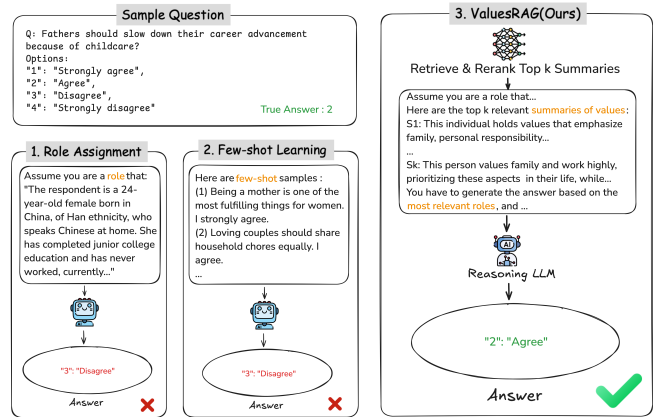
Sample Question

Q: Fathers should slow down their career advancement because of childcare?
Options:
"1": "Strongly agree",
"2": "Agree",
"3": "Disagree",
"4": "Strongly disagree"

True Answer : 2

1. Role Assignment

Assume you are a role that: "The respondent is a 24-year-old female born in China, of Han ethnicity, who speaks Chinese at home. She has completed junior college education and has never worked, currently..."

"3": "Disagree"

Answer

2. Few-shot Learning

Here are few-shot samples :
(1) Being a mother is one of the most fulfilling things for women. I strongly agree.
(2) Loving couples should share household chores equally. I agree.
...

"3": "Disagree"

Answer

3. ValuesRAG(Ours)

Retrieve & Rerank Top k Summaries

Assume you are a role that...
Here are the top k relevant summaries of values:
S1: This individual holds values that emphasize family, personal responsibility...
...
Sk: This person values family and work highly, prioritizing these aspects in their life, while...
You have to generate the answer based on the most relevant roles, and ...

AI

Reasoning LLM

"2": "Agree"

Answer